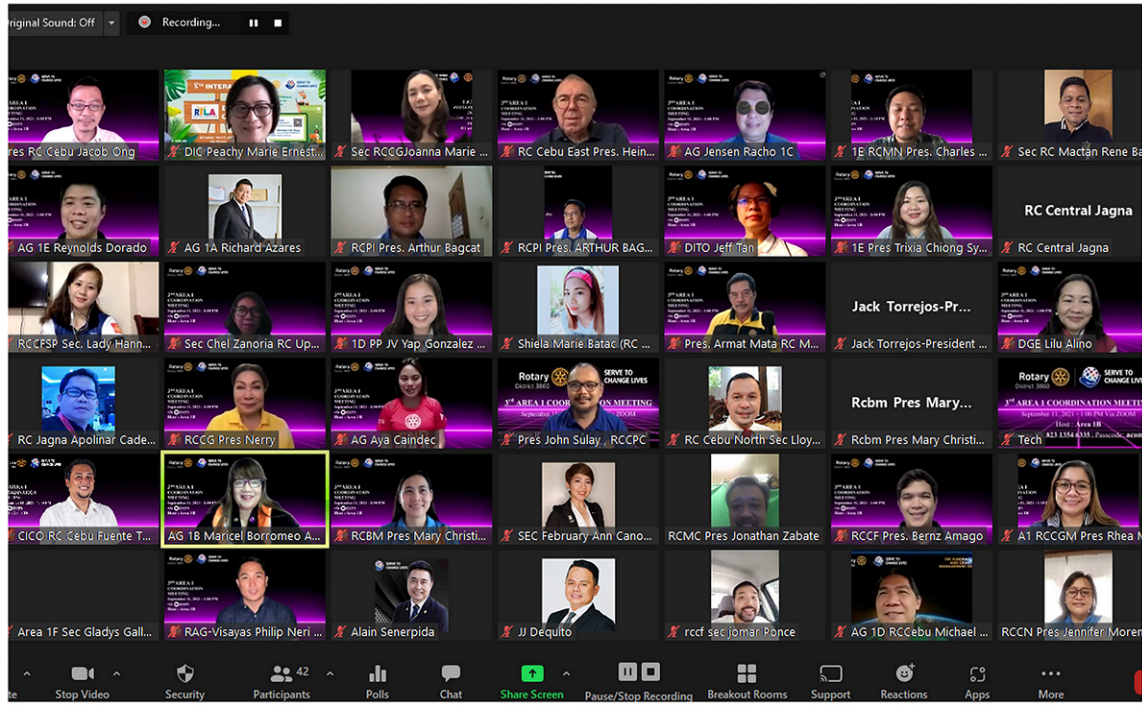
riginal Sound: Off
Recording...

res RC Cebu Jacob Ong
DIC Peachy Marie Ernest...
Sec RCCGJoanna Marie ...
RC Cebu East Pres. Hein...
AG Jensen Racho 1C
1E RCMN Pres. Charles ...
Sec RC Mactan Rene Ba

AG 1E Reynolds Dorado
AG 1A Richard Azares
RCPI Pres. Arthur Bagcat
RCPI Pres. ARTHUR BAG...
DITO Jeff Tan
1E Pres Trixia Chiong Sy...
RC Central Jagna
RC Central Jagna

RCCFSP Sec. Lady Hann...
Sec Chel Zanoria RC Up...
1D PP JV Yap Gonzalez ...
Shiela Marie Batac (RC ...
Pres. Armat Mata RC M...
Jack Torrejos-Pr...
Jack Torrejos-President ...
DGE Lilu Alino

RC Jagna Apolinar Cade...
RCCG Pres Nerry
AG Aya Caindec
Rotary District 3860 SERVE TO CHANGE LIVES 3rd AREA 1 COORDINATION MEETING ZOOM
Pres John Sulay , RCCPC
RC Cebu North Sec Lloy...
Rcbm Pres Mary...
Rcbm Pres Mary Christi...
Rotary District 3860 SERVE TO CHANGE LIVES 3rd AREA 1 COORDINATION MEETI September 11, 2021 | 1:00 PM Via ZOOM Host : Area 1B
Tech

CICO RC Cebu Fuente T...
AG 1B Maricel Borromeo A...
RCBM Pres Mary Christi...
SEC February Ann Cano...
RCMC Pres Jonathan Zabate
RCCF Pres. Bernz Amago
A1 RCCGM Pres Rhea M

Area 1F Sec Gladys Gall...
RAG-Visayas Philip Neri ...
Alain Senerpida
JJ Dequito
rccf sec jomar Ponce
AG 1D RCCebu Michael ...
RCCN Pres Jennifer Moren

Stop Video
Security
42
Participants
Polls
Chat
Share Screen
Pause/Stop Recording
Breakout Rooms
Support
Reactions
Apps
More